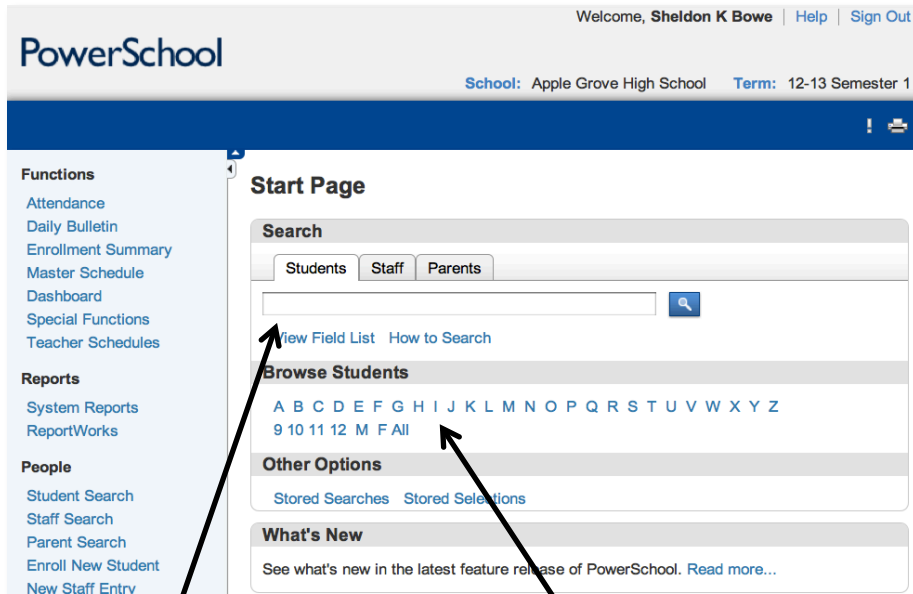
Welcome, Sheldon K Bowe | Help | Sign Out

PowerSchool

School: Apple Grove High School Term: 12-13 Semester 1

!

Functions
Attendance
Daily Bulletin
Enrollment Summary
Master Schedule
Dashboard
Special Functions
Teacher Schedules

Reports
System Reports
ReportWorks

People
Student Search
Staff Search
Parent Search
Enroll New Student
New Staff Entry

Start Page

Search

Students | Staff | Parents

View Field List How to Search

Browse Students

A B C D E F G H I J K L M N O P Q R S T U V W X Y Z
9 10 11 12 M F All

Other Options

Stored Searches Stored Selections

What's New

See what's new in the latest feature release of PowerSchool. Read more...